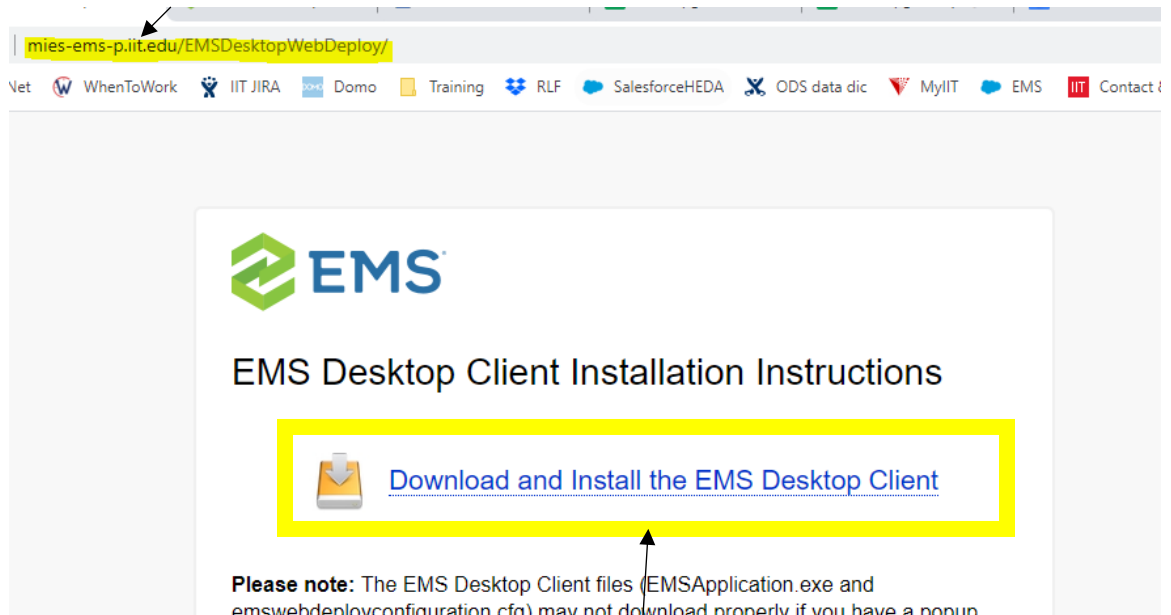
mies-ems-p.iit.edu/EMSDesktopWebDeploy/

Net WhenToWork IIT JIRA Domo Training RLF SalesforceHEDA ODS data dic MyIIT EMS Contact &

EMS

EMS Desktop Client Installation Instructions

Download and Install the EMS Desktop Client

**Please note:** The EMS Desktop Client files (EMSApplication.exe and emswebdeployconfiguration.cfg) may not download properly if you have a popup